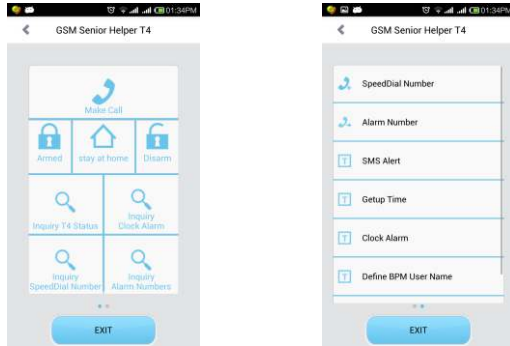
01:34PM
GSM Senior Helper T4
Make Call
Armed
stay at home
Disarm
Inquiry T4 Status
Inquiry Clock Alarm
Inquiry SpeedDial Number
Inquiry Alarm Numbers
EXIT

01:34PM
GSM Senior Helper T4
SpeedDial Number
Alarm Number
SMS Alert
Getup Time
Clock Alarm
Define BPM User Name
EXIT